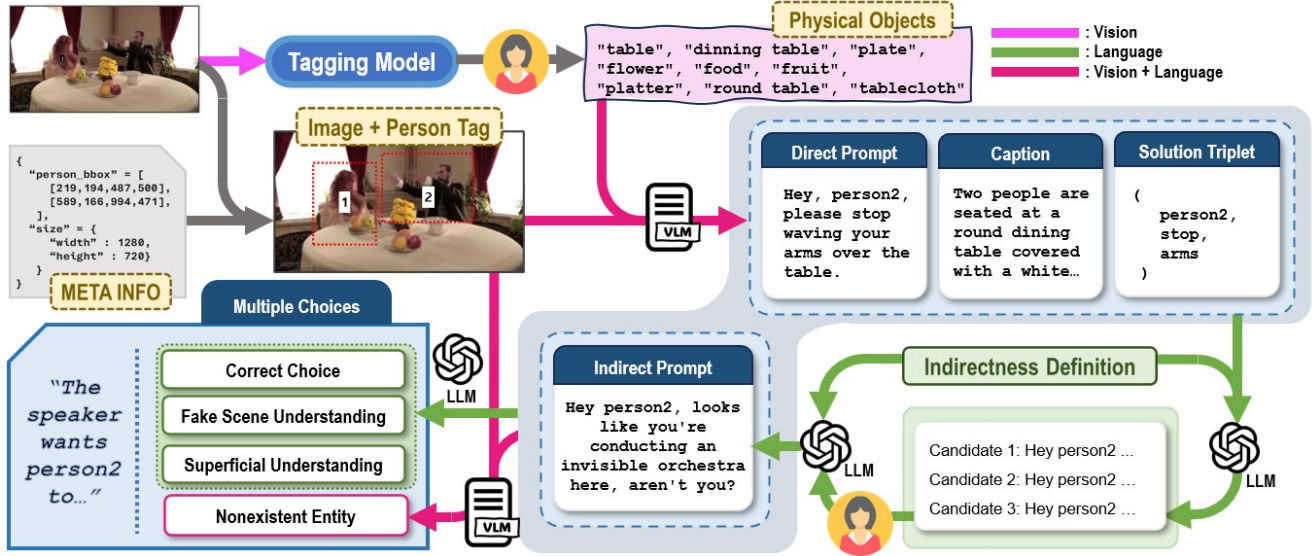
Tagging Model

Physical Objects

"table", "dinning table", "plate", "flower", "food", "fruit", "platter", "round table", "tablecloth"

: Vision
: Language
: Vision + Language

Image + Person Tag

1
2

{
"person_bbox" = [
[219,194,487,500],
[589,166,994,471]
],
"size" = {
"width" : 1280,
"height" : 720}
}

META INFO

VLM

Direct Prompt

Hey, person2, please stop waving your arms over the table.

Caption

Two people are seated at a round dining table covered with a white…

Solution Triplet

(
person2,
stop,
arms
)

Multiple Choices

"The speaker wants person2 to…"

Correct Choice

Fake Scene Understanding

Superficial Understanding

Nonexistent Entity

LLM

VLM

Indirect Prompt

Hey person2, looks like you're conducting an invisible orchestra here, aren't you?

Indirectness Definition

LLM

Candidate 1: Hey person2 …
Candidate 2: Hey person2 …
Candidate 3: Hey person2 …

LLM